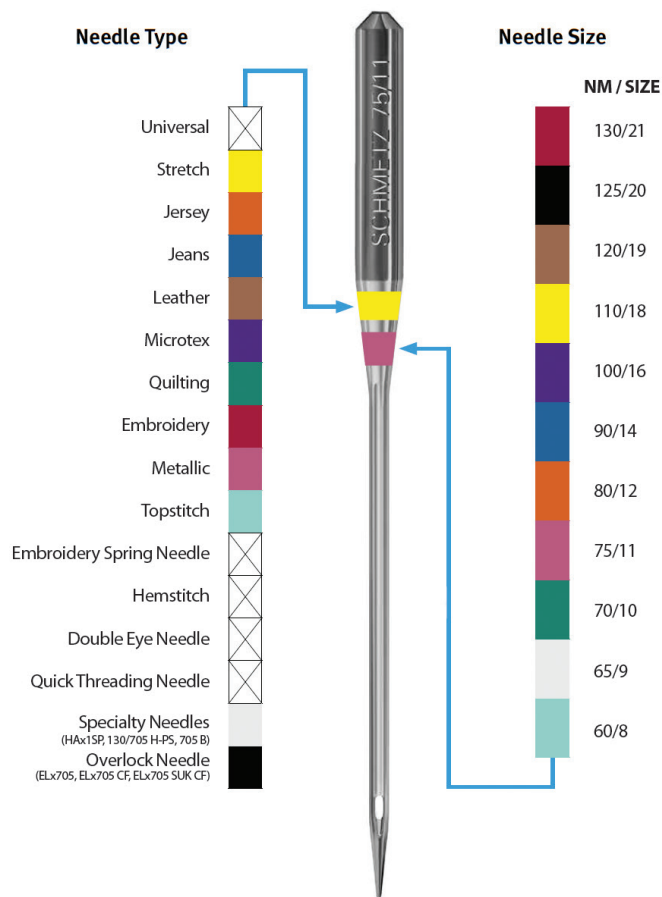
Needle Type

Universal
Stretch
Jersey
Jeans
Leather
Microtex
Quilting
Embroidery
Metallic
Topstitch
Embroidery Spring Needle
Hemstitch
Double Eye Needle
Quick Threading Needle
Specialty Needles
(HAx1SP, 130/705 H-PS, 705 B)
Overlock Needle
(ELx705, ELx705 CF, ELx705 SUK CF)

SCHMETZ 75/11

Needle Size

NM / SIZE
130/21
125/20
120/19
110/18
100/16
90/14
80/12
75/11
70/10
65/9
60/8